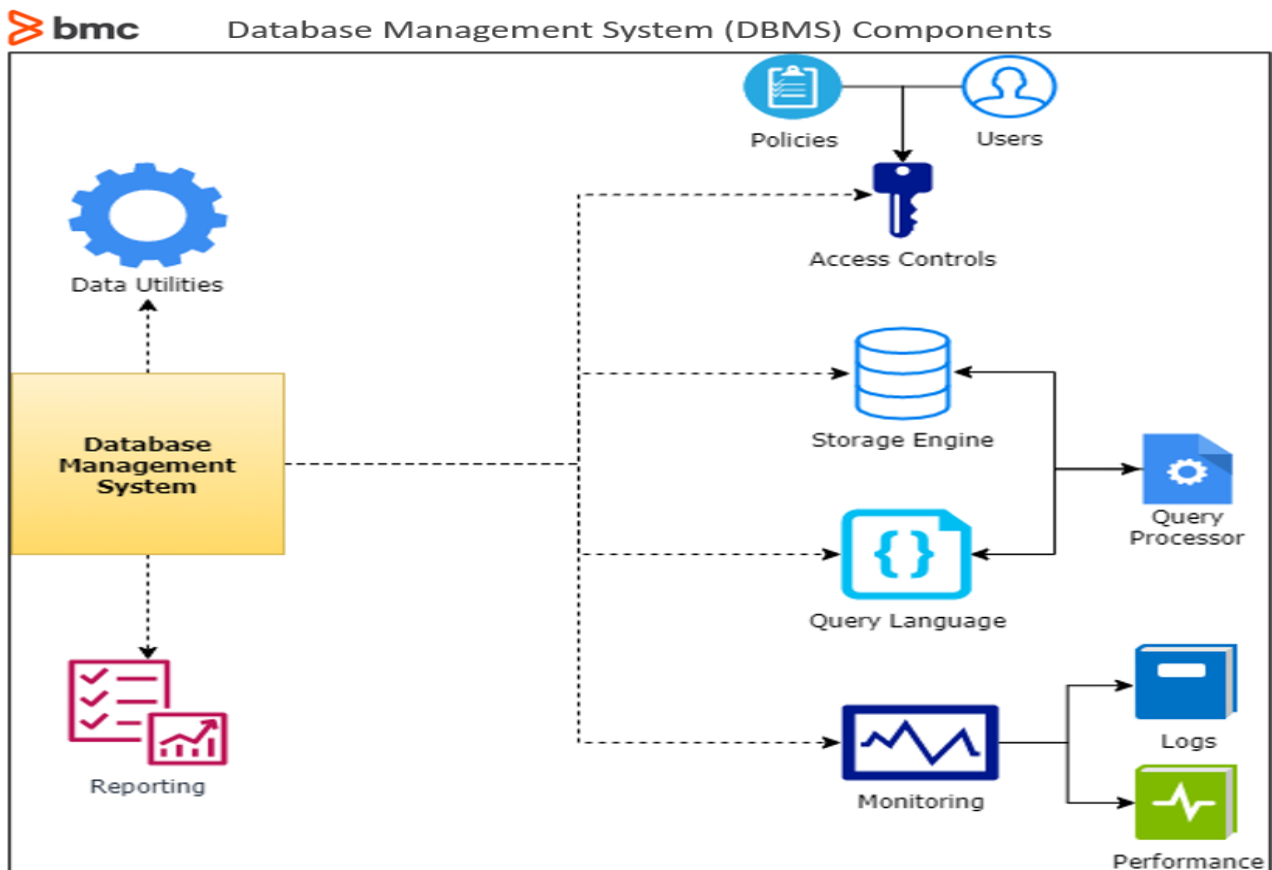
bmc

Database Management System (DBMS) Components

Policies

Users

Access Controls

Data Utilities

Storage Engine

Database Management System

Query Processor

Query Language

Logs

Reporting

Monitoring

Performance